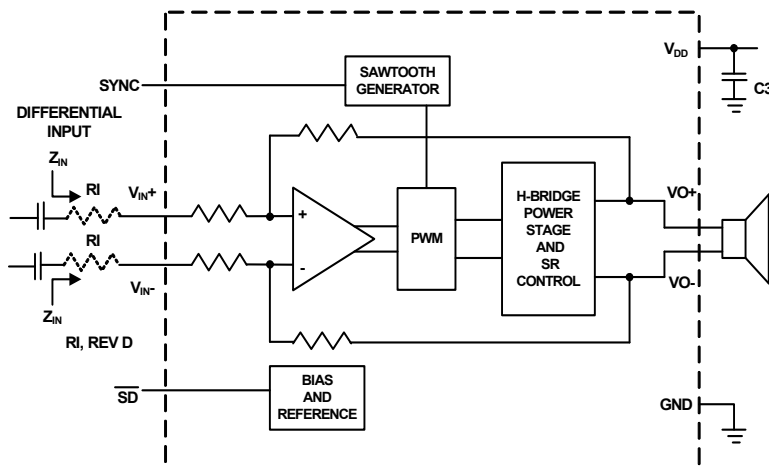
SYNC

SAWTOOTH GENERATOR

$V_{DD}$

C3

DIFFERENTIAL INPUT

$Z_{IN}$

RI

$V_{IN}+$

RI

$V_{IN}-$

$Z_{IN}$

RI, REV D

+

-

PWM

H-BRIDGE POWER STAGE AND SR CONTROL

VO+

VO-

$\overline{SD}$

BIAS AND REFERENCE

GND